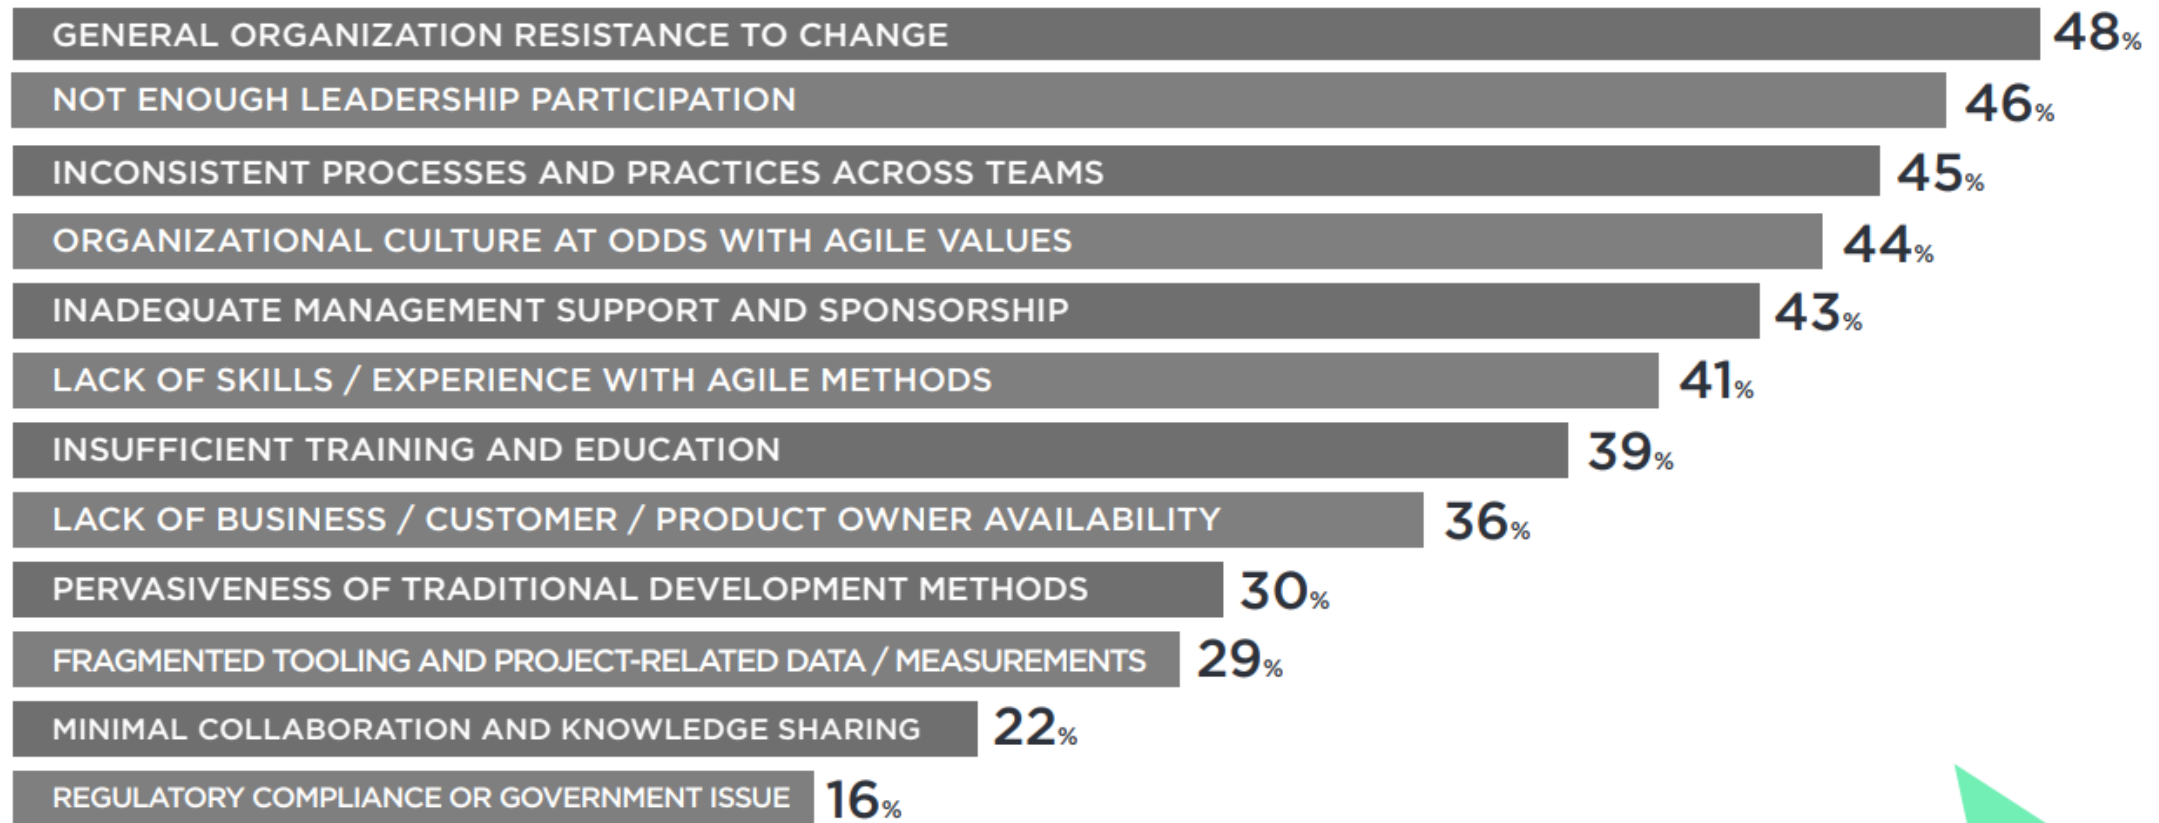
GENERAL ORGANIZATION RESISTANCE TO CHANGE 48%
NOT ENOUGH LEADERSHIP PARTICIPATION 46%
INCONSISTENT PROCESSES AND PRACTICES ACROSS TEAMS 45%
ORGANIZATIONAL CULTURE AT ODDS WITH AGILE VALUES 44%
INADEQUATE MANAGEMENT SUPPORT AND SPONSORSHIP 43%
LACK OF SKILLS / EXPERIENCE WITH AGILE METHODS 41%
INSUFFICIENT TRAINING AND EDUCATION 39%
LACK OF BUSINESS / CUSTOMER / PRODUCT OWNER AVAILABILITY 36%
PERVASIVENESS OF TRADITIONAL DEVELOPMENT METHODS 30%
FRAGMENTED TOOLING AND PROJECT-RELATED DATA / MEASUREMENTS 29%
MINIMAL COLLABORATION AND KNOWLEDGE SHARING 22%
REGULATORY COMPLIANCE OR GOVERNMENT ISSUE 16%